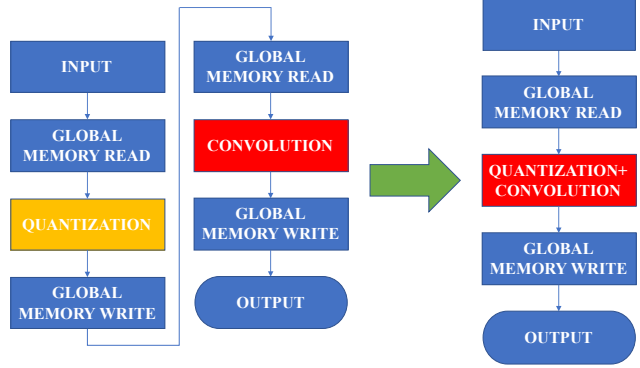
INPUT

GLOBAL MEMORY READ

QUANTIZATION

GLOBAL MEMORY WRITE

GLOBAL MEMORY READ

CONVOLUTION

GLOBAL MEMORY WRITE

OUTPUT

INPUT

GLOBAL MEMORY READ

QUANTIZATION+ CONVOLUTION

GLOBAL MEMORY WRITE

OUTPUT